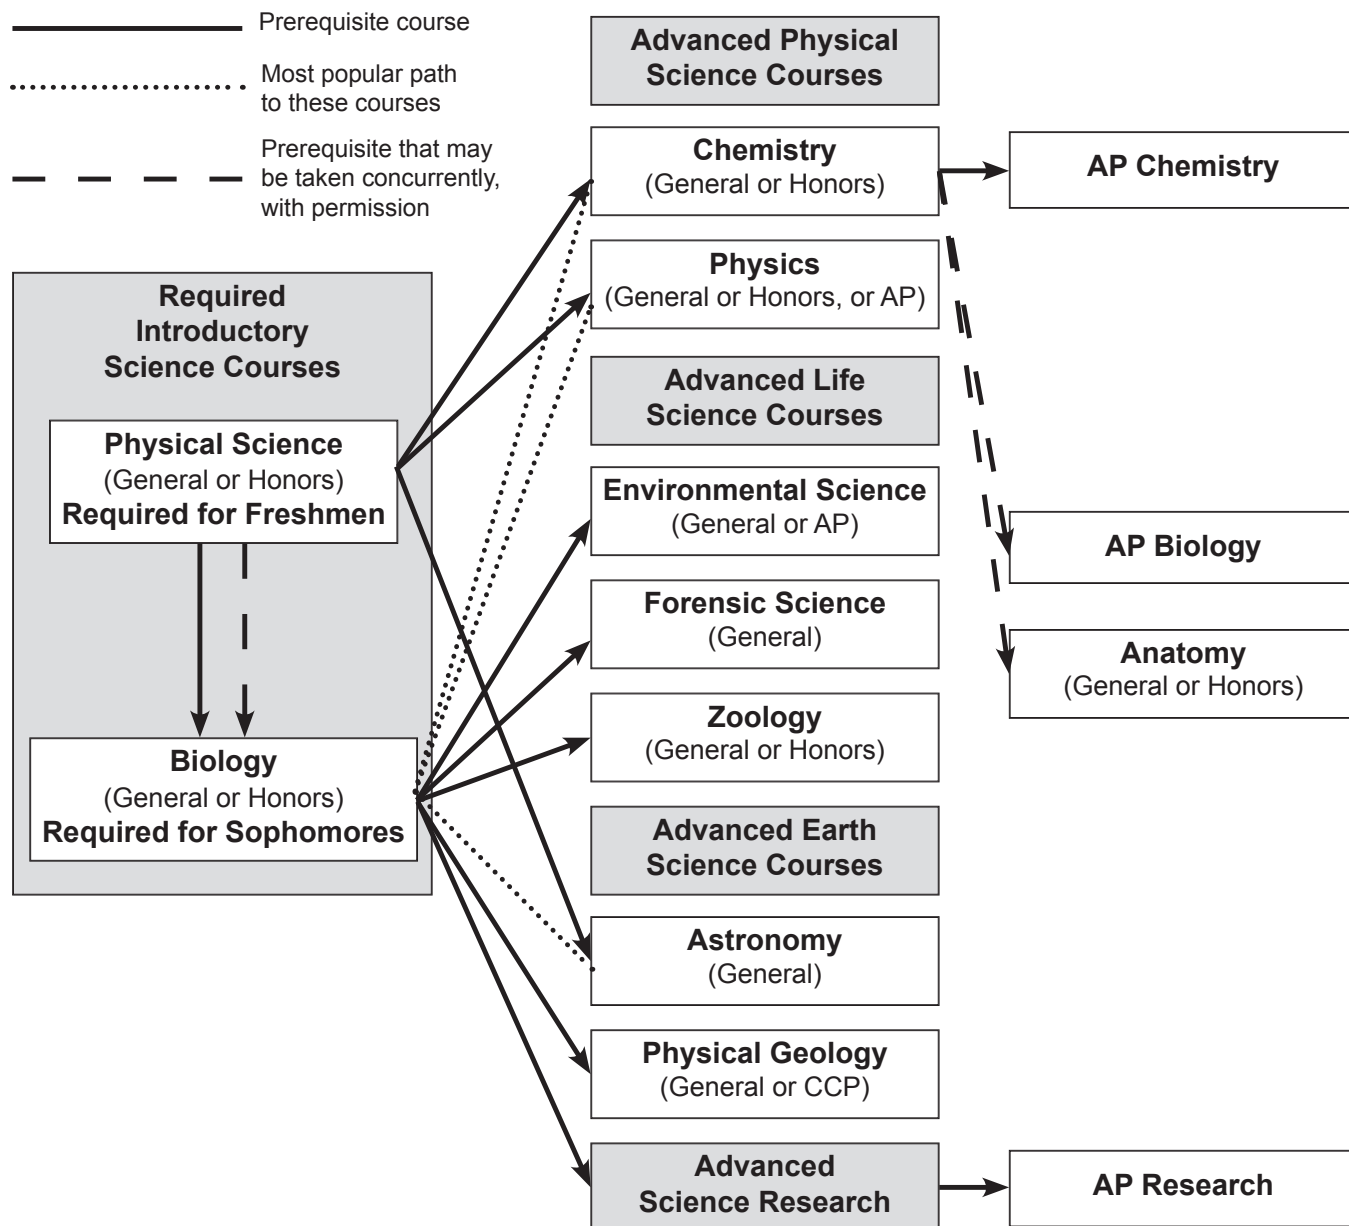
Prerequisite course

Most popular path to these courses

Prerequisite that may be taken concurrently, with permission

Required Introductory Science Courses

Physical Science
(General or Honors)
Required for Freshmen

Biology
(General or Honors)
Required for Sophomores

Advanced Physical Science Courses

Chemistry
(General or Honors)

Physics
(General or Honors, or AP)

Advanced Life Science Courses

Environmental Science
(General or AP)

Forensic Science
(General)

Zoology
(General or Honors)

Advanced Earth Science Courses

Astronomy
(General)

Physical Geology
(General or CCP)

Advanced Science Research

AP Chemistry

AP Biology

Anatomy
(General or Honors)

AP Research